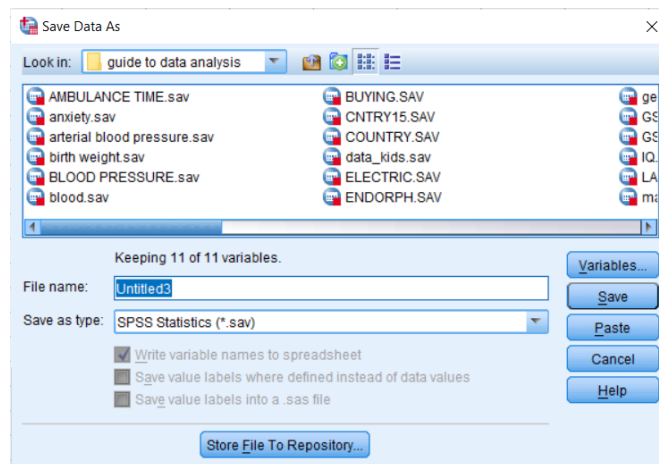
Save Data As

Look in: guide to data analysis

AMBULANCE TIME.sav
anxiety.sav
arterial blood pressure.sav
birth weight.sav
BLOOD PRESSURE.sav
blood.sav

BUYING.SAV
CNTRY15.SAV
COUNTRY.SAV
data_kids.sav
ELECTRIC.SAV
ENDORPH.SAV

ge
GS
GS
IQ.
LA
ma

Keeping 11 of 11 variables.

Variables...

File name: Untitled3

Save

Save as type: SPSS Statistics (*.sav)

Paste

Write variable names to spreadsheet

Cancel

Save value labels where defined instead of data values

Help

Save value labels into a .sas file

Store File To Repository...